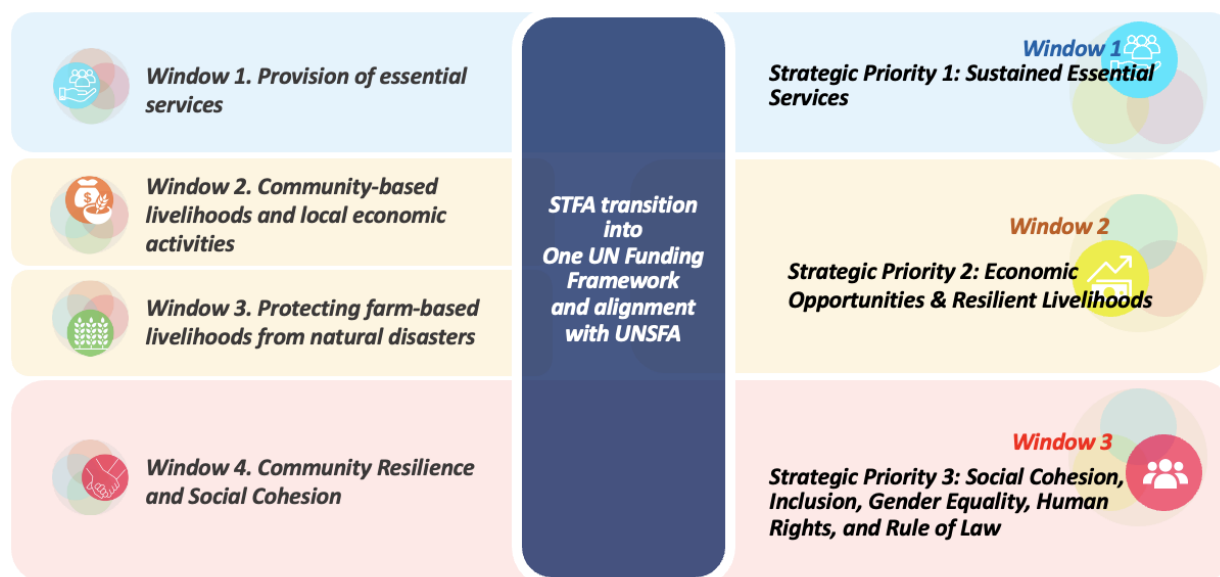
Window 1. Provision of essential services

Window 2. Community-based livelihoods and local economic activities

Window 3. Protecting farm-based livelihoods from natural disasters

Window 4. Community Resilience and Social Cohesion

STFA transition into One UN Funding Framework and alignment with UNSFA

Window 1

Strategic Priority 1: Sustained Essential Services

Window 2

Strategic Priority 2: Economic Opportunities & Resilient Livelihoods

Window 3

Strategic Priority 3: Social Cohesion, Inclusion, Gender Equality, Human Rights, and Rule of Law